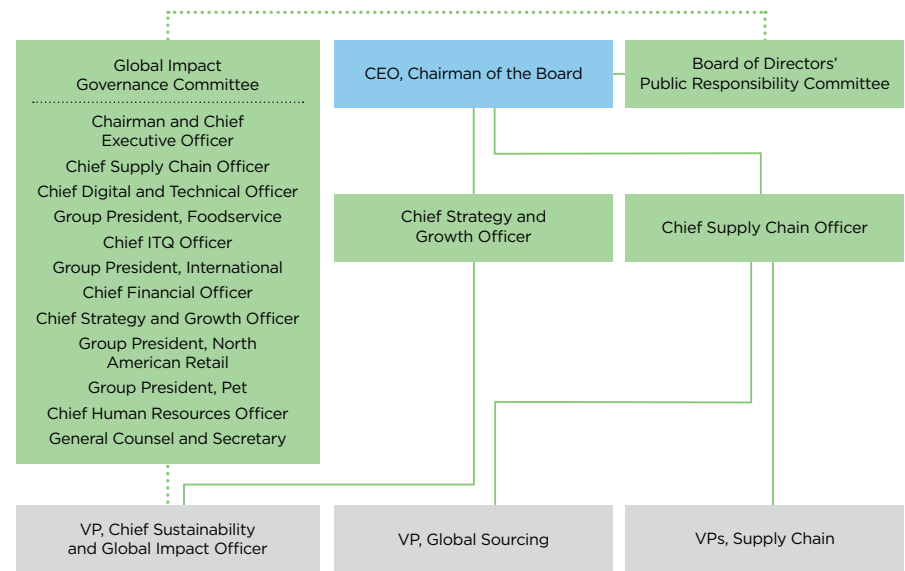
Global Impact Governance Committee

Chairman and Chief Executive Officer
Chief Supply Chain Officer
Chief Digital and Technical Officer
Group President, Foodservice
Chief ITQ Officer
Group President, International
Chief Financial Officer
Chief Strategy and Growth Officer
Group President, North American Retail
Group President, Pet
Chief Human Resources Officer
General Counsel and Secretary

CEO, Chairman of the Board

Board of Directors' Public Responsibility Committee

Chief Strategy and Growth Officer

Chief Supply Chain Officer

VP, Chief Sustainability and Global Impact Officer

VP, Global Sourcing

VPs, Supply Chain